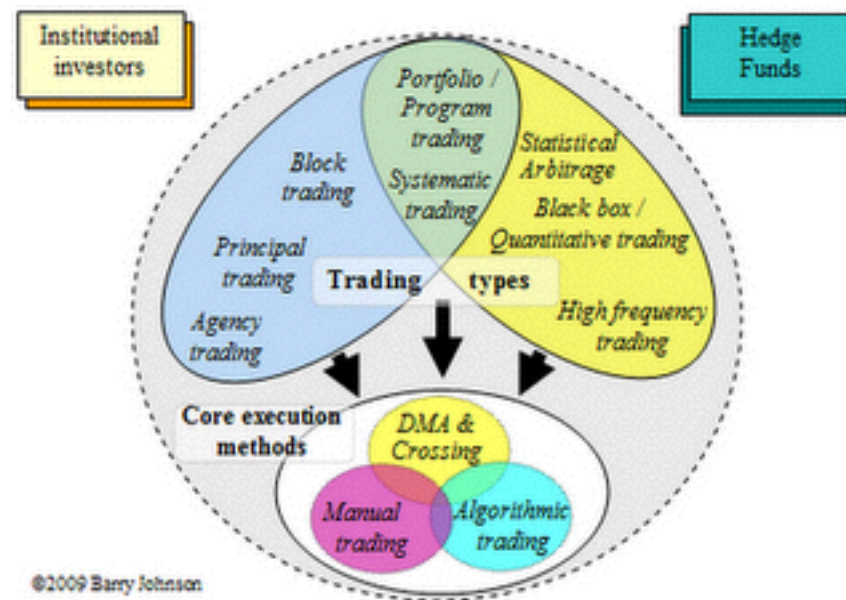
Institutional investors

Hedge Funds

Portfolio / Program trading

Systematic trading

Block trading

Principal trading

Agency trading

Statistical Arbitrage

Black box / Quantitative trading

High frequency trading

Trading types

Core execution methods

DMA & Crossing

Manual trading

Algorithmic trading

©2009 Barry Johnson